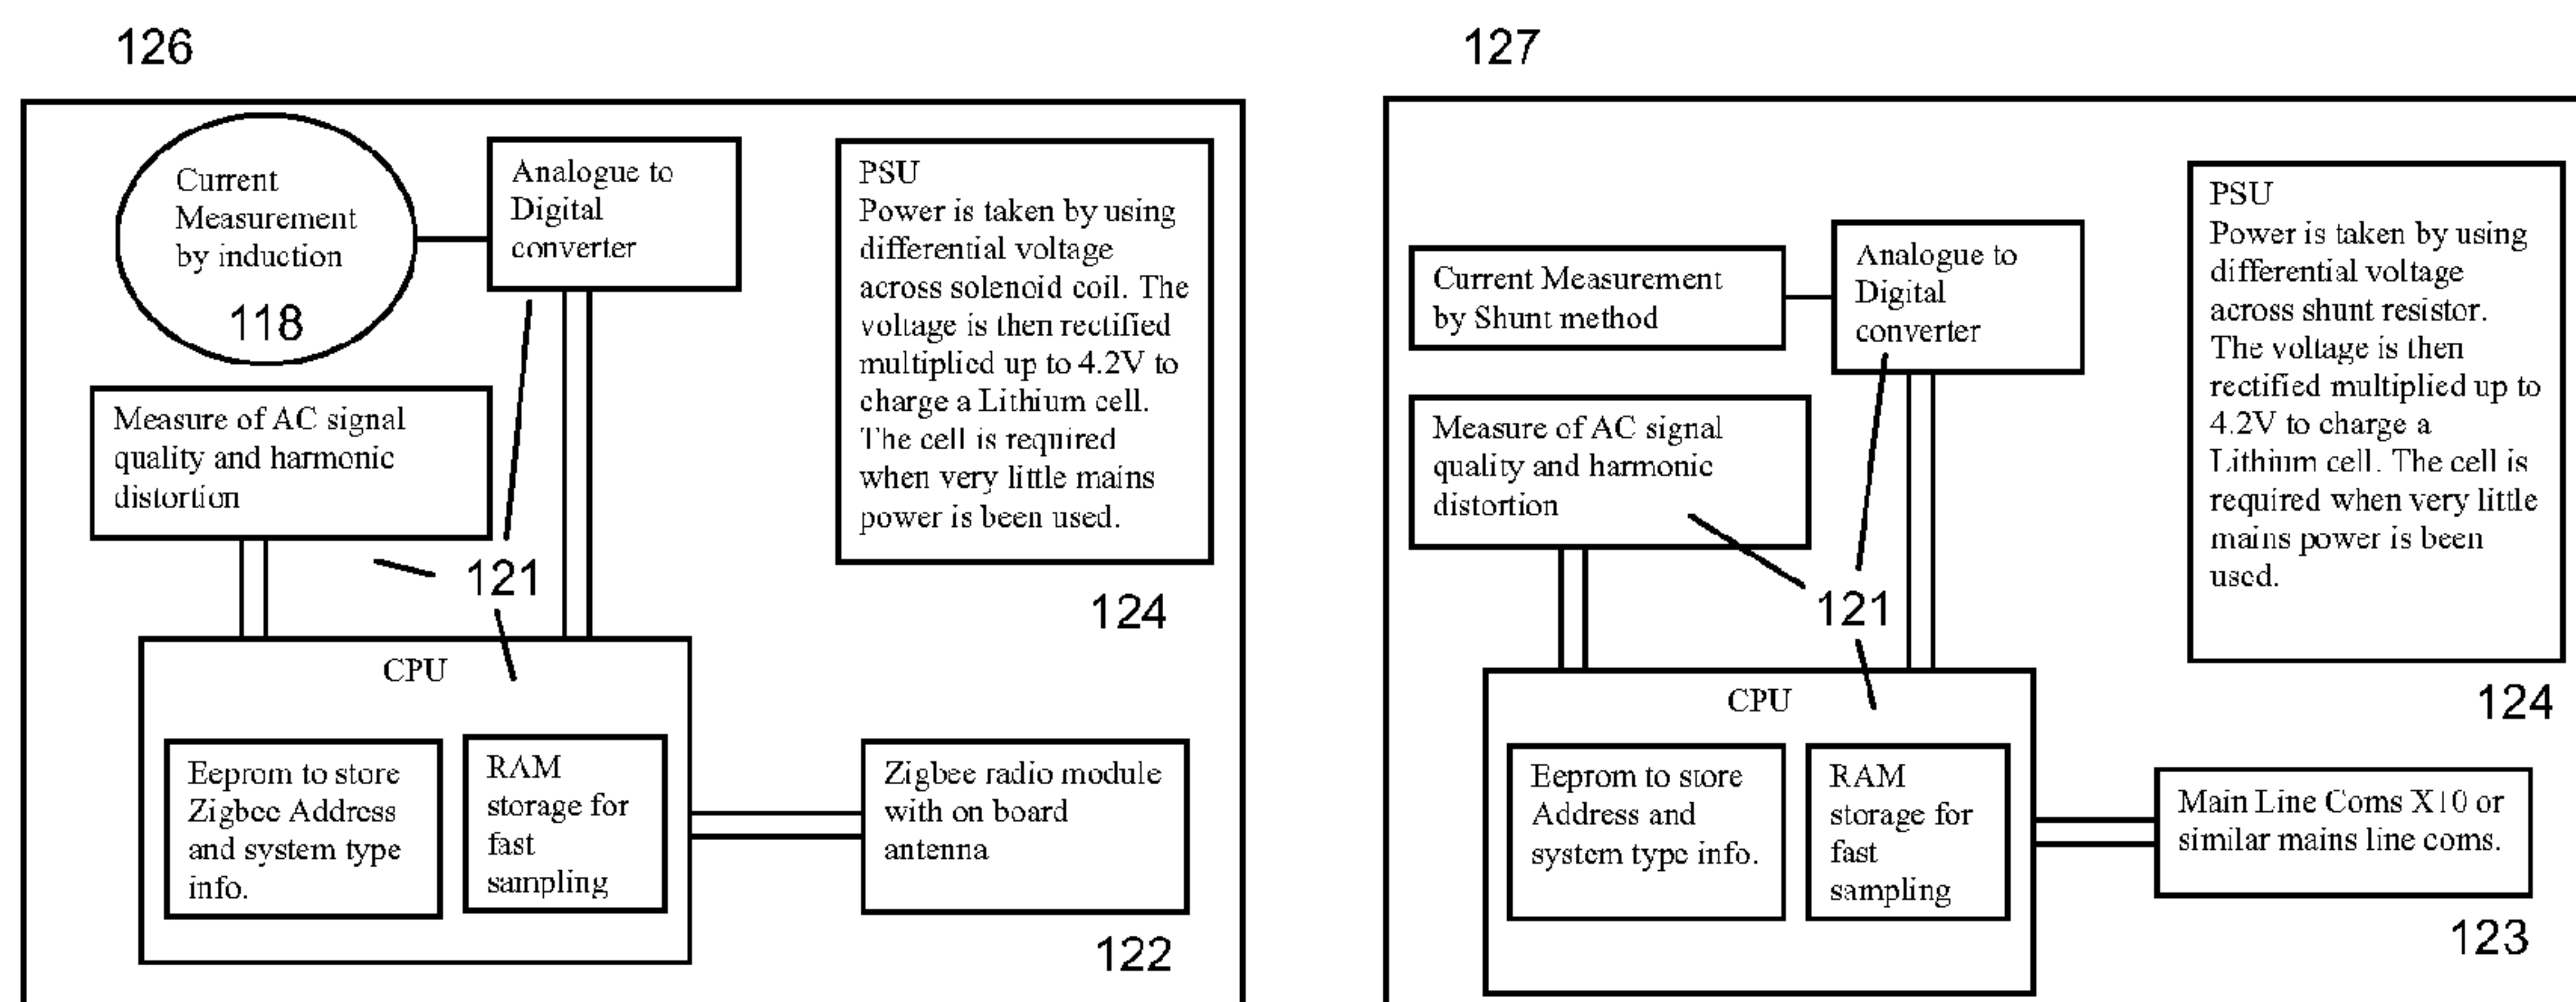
126

Current Measurement by induction

118

Analogue to Digital converter

PSU
Power is taken by using differential voltage across solenoid coil. The voltage is then rectified multiplied up to 4.2V to charge a Lithium cell. The cell is required when very little mains power is been used.

Measure of AC signal quality and harmonic distortion

121

124

CPU

Eeprom to store Zigbee Address and system type info.

RAM storage for fast sampling

Zigbee radio module with on board antenna

122

127

PSU
Power is taken by using differential voltage across shunt resistor. The voltage is then rectified multiplied up to 4.2V to charge a Lithium cell. The cell is required when very little mains power is been used.

Current Measurement by Shunt method

Analogue to Digital converter

Measure of AC signal quality and harmonic distortion

121

124

CPU

Eeprom to store Address and system type info.

RAM storage for fast sampling

Main Line Coms X10 or similar mains line coms.

123